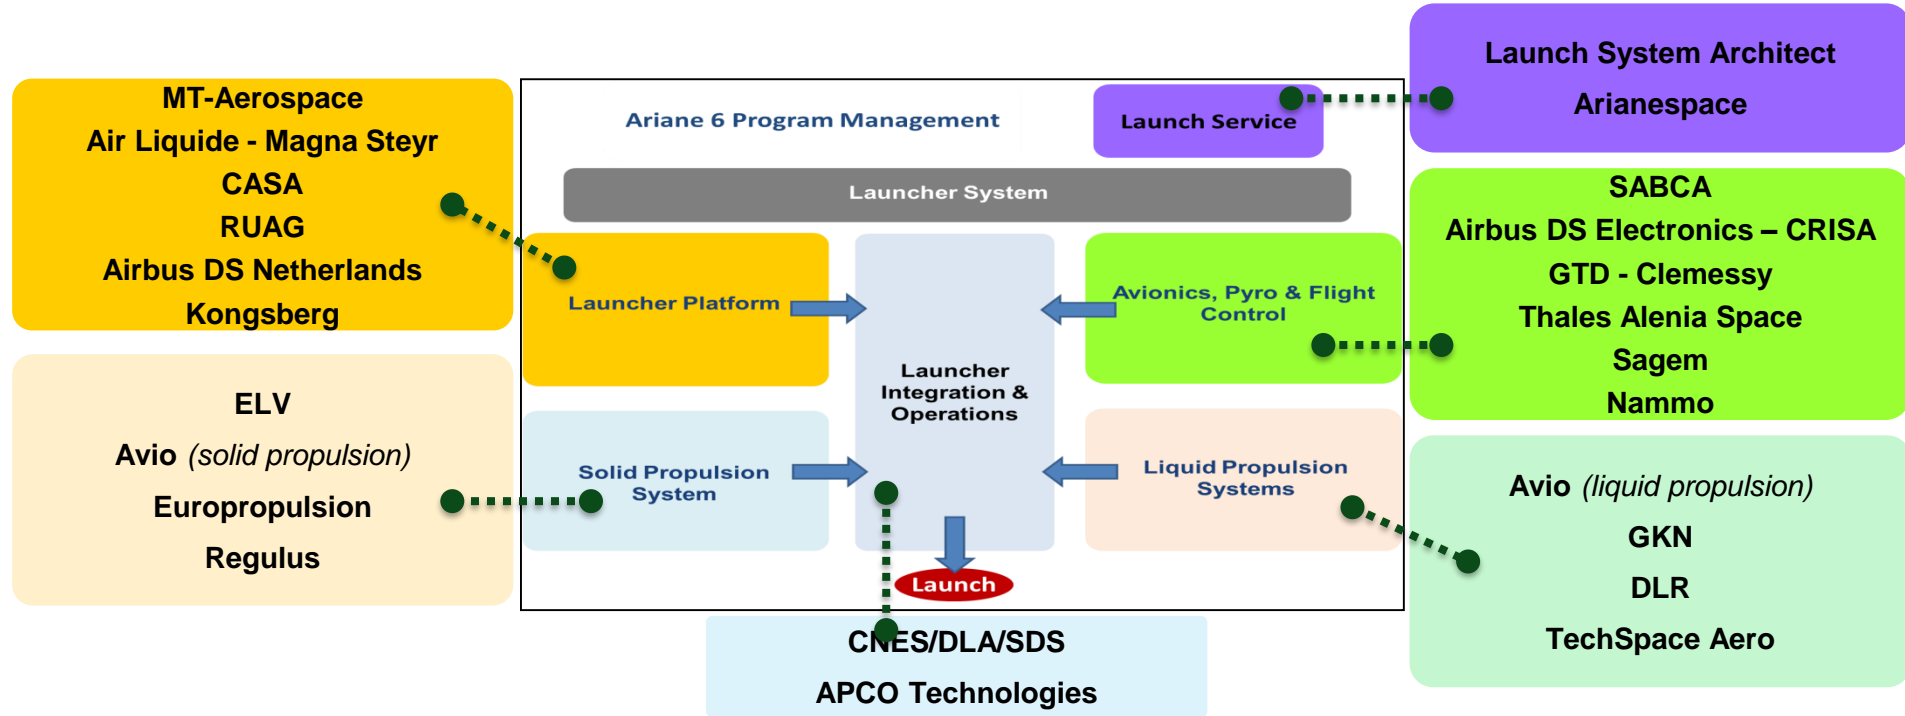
MT-Aerospace
Air Liquide - Magna Steyr
CASA
RUAG
Airbus DS Netherlands
Kongsberg

ELV
Avio (solid propulsion)
Europropulsion
Regulus

Ariane 6 Program Management

Launch Service

Launch System Architect
Arianespace

Launcher System

Launcher Platform

Launcher Integration & Operations

Avionics, Pyro & Flight Control

SABCA
Airbus DS Electronics – CRISA
GTD - Clemessy
Thales Alenia Space
Sagem
Nammo

Solid Propulsion System

Liquid Propulsion Systems

Launch

Avio (liquid propulsion)
GKN
DLR
TechSpace Aero

CNES/DLA/SDS
APCO Technologies